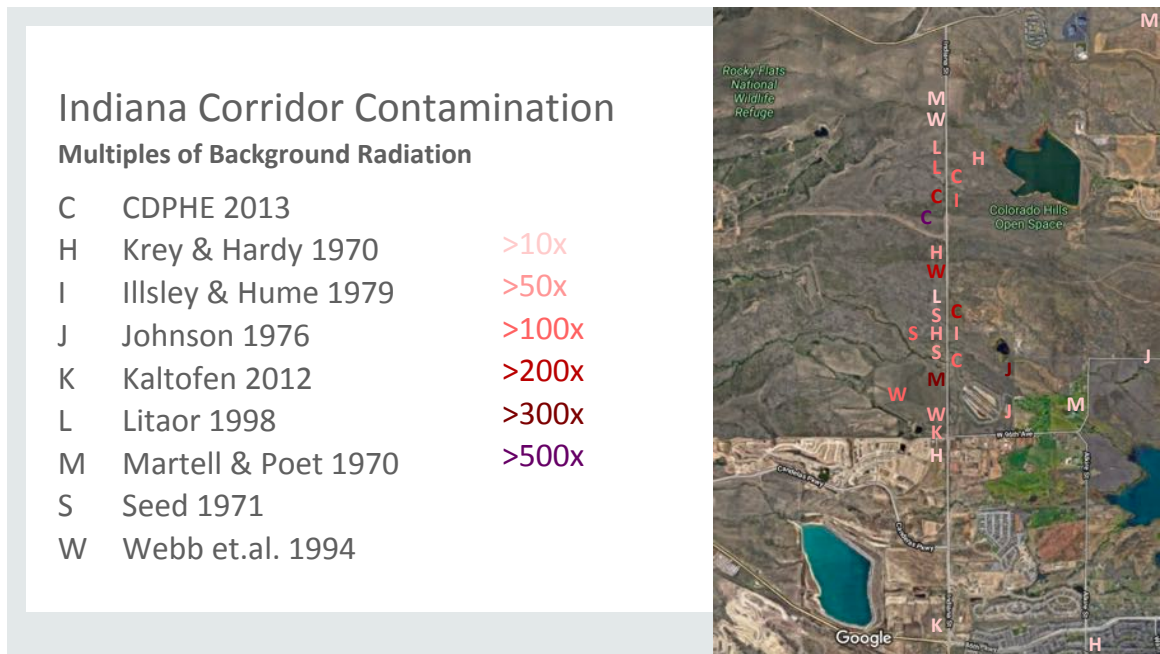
Indiana Corridor Contamination

Multiples of Background Radiation

C CDPHE 2013
H Krey & Hardy 1970
I Illsley & Hume 1979
J Johnson 1976
K Kaltofen 2012
L Litaor 1998
M Martell & Poet 1970
S Seed 1971
W Webb et.al. 1994

>10x
>50x
>100x
>200x
>300x
>500x

Rocky Flats National Wildlife Refuge

Colorado Hills Open Space

W 96th Ave

Google

M
M
W
L
L
H
C
C
I
C
H
W
L
S
C
S
H
I
S
C
J
M
W
W
J
M
K
H
J
K
H